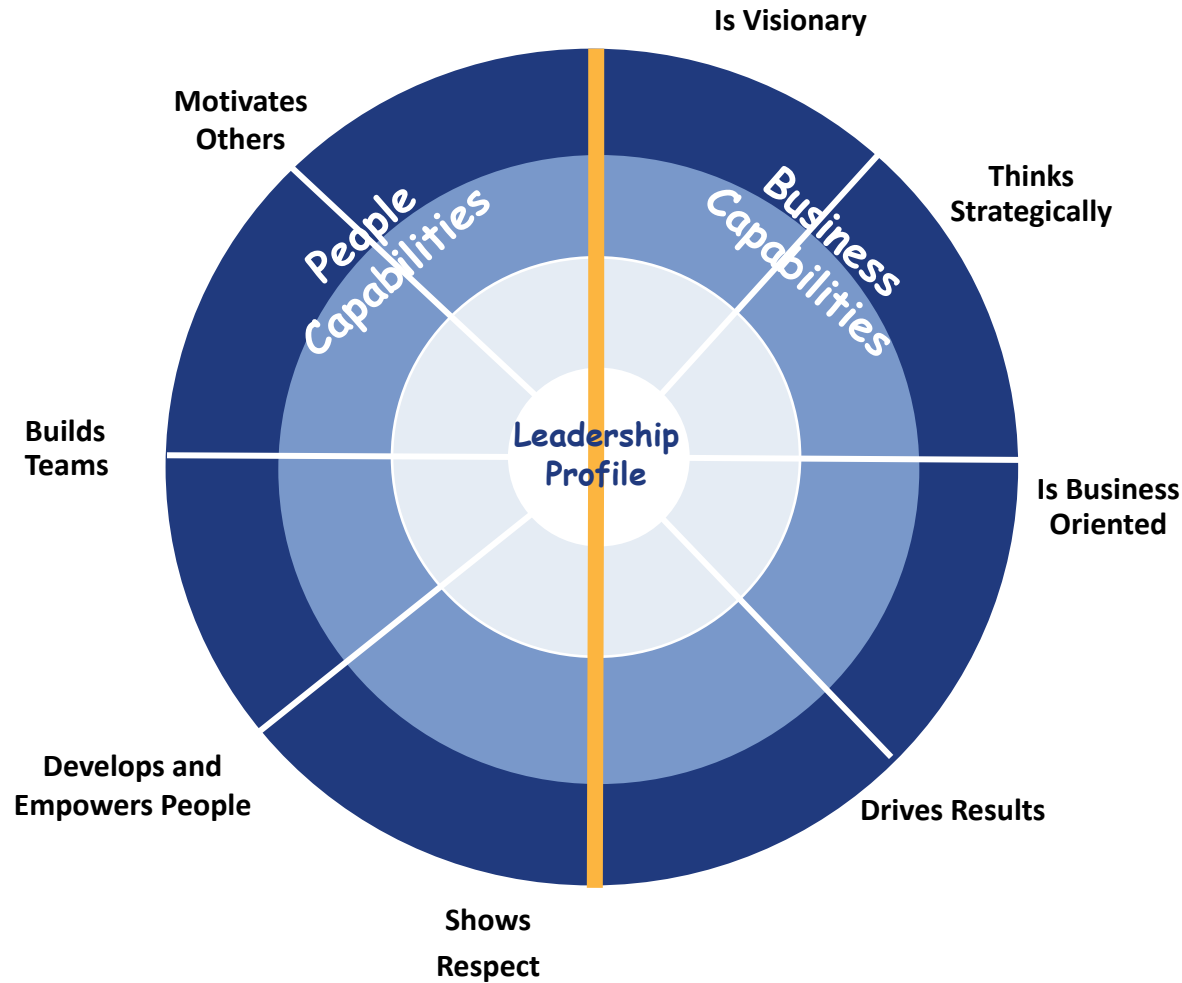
Is Visionary

Motivates Others

Thinks Strategically

People Capabilities

Business Capabilities

Builds Teams

Leadership Profile

Is Business Oriented

Develops and Empowers People

Drives Results

Shows Respect